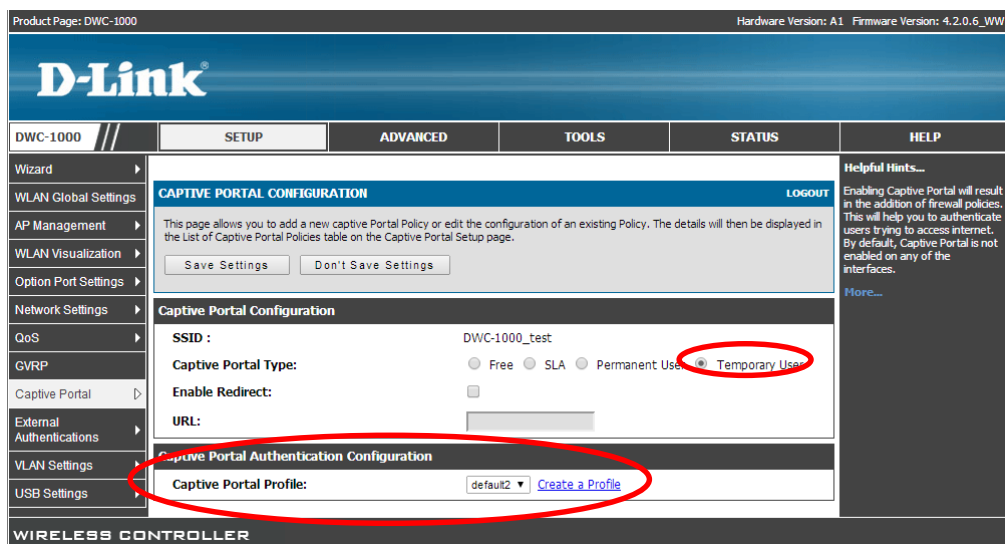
Product Page: DWC-1000

Hardware Version: A1 Firmware Version: 4.2.0.6_WW

D-Link

DWC-1000

SETUP

ADVANCED

TOOLS

STATUS

HELP

Wizard

WLAN Global Settings

AP Management

WLAN Visualization

Option Port Settings

Network Settings

QoS

GVRP

Captive Portal

External Authentications

VLAN Settings

USB Settings

CAPTIVE PORTAL CONFIGURATION

LOGOUT

This page allows you to add a new captive Portal Policy or edit the configuration of an existing Policy. The details will then be displayed in the List of Captive Portal Policies table on the Captive Portal Setup page.

Save Settings

Don't Save Settings

Captive Portal Configuration

SSID : DWC-1000_test

Captive Portal Type: Free SLA Permanent User Temporary User

Enable Redirect:

URL:

Captive Portal Authentication Configuration

Captive Portal Profile: default2 Create a Profile

Helpful Hints...

Enabling Captive Portal will result in the addition of firewall policies. This will help you to authenticate users trying to access internet. By default, Captive Portal is not enabled on any of the interfaces.

More...

WIRELESS CONTROLLER